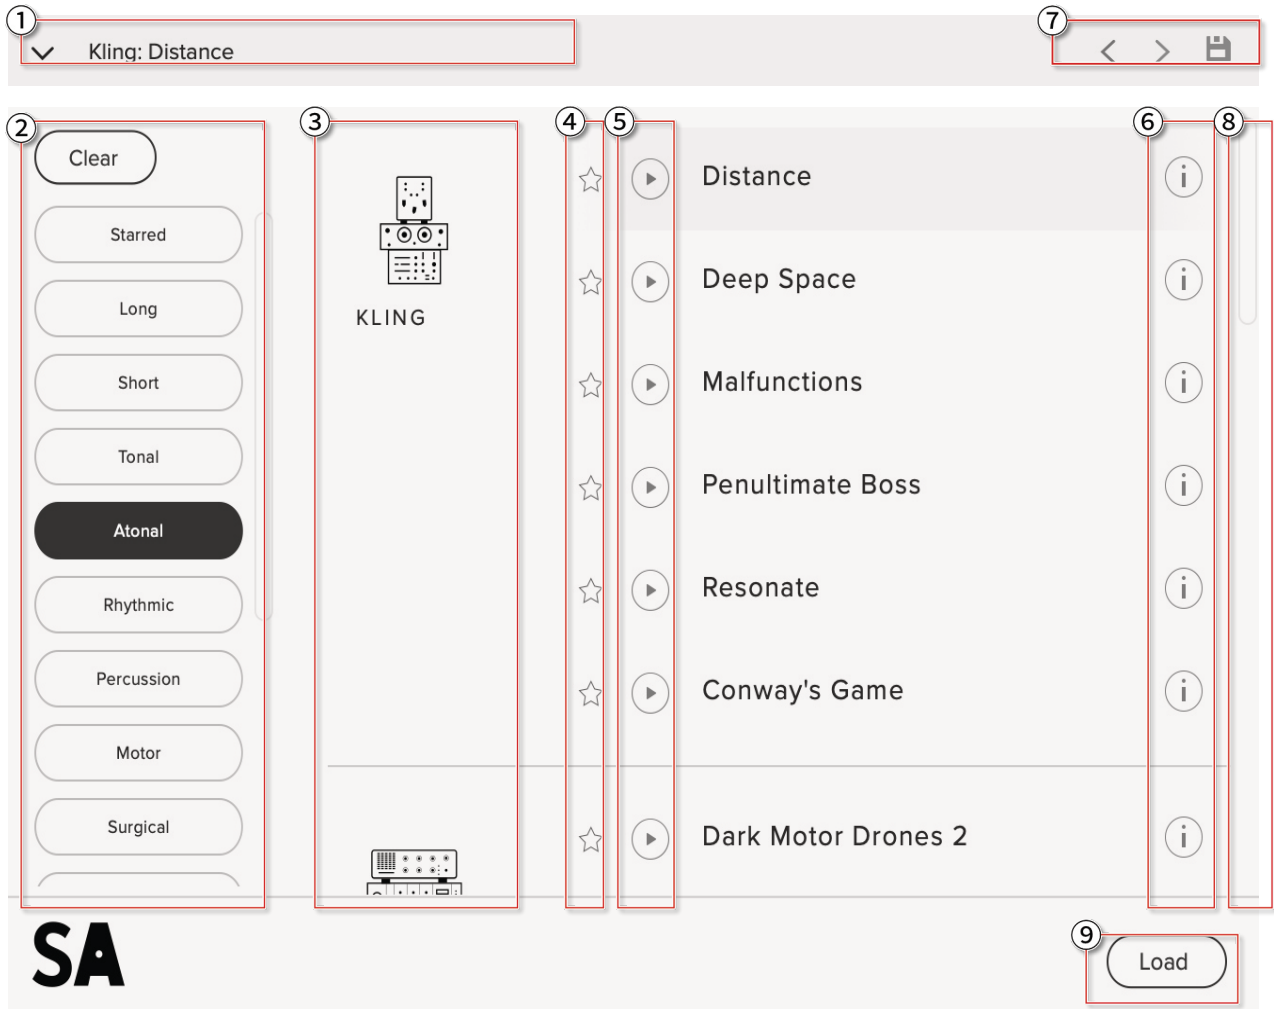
1
Kling: Distance
7

2
Clear
Starred
Long
Short
Tonal
Atonal
Rhythmic
Percussion
Motor
Surgical

3
KLING

4
5
Distance
Deep Space
Malfunctions
Penultimate Boss
Resonate
Conway's Game
Dark Motor Drones 2

6
8

SA
9
Load